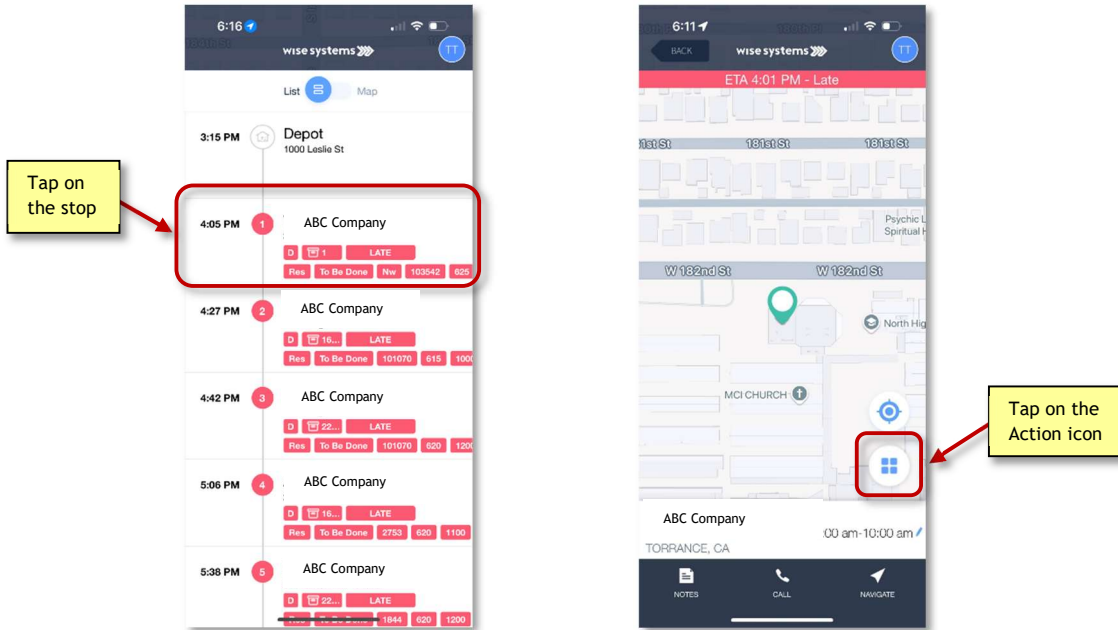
6:16

wise systems

TT

List Map

3:15 PM Depot
1000 Leslie St

Tap on the stop

4:05 PM 1 ABC Company
D 1 LATE
Res To Be Done Nw 103542 625

4:27 PM 2 ABC Company
D 16... LATE
Res To Be Done 101070 615 1000

4:42 PM 3 ABC Company
D 22... LATE
Res To Be Done 101070 620 1200

5:06 PM 4 ABC Company
D 16... LATE
Res To Be Done 2753 620 1100

5:38 PM 5 ABC Company
D 22... LATE
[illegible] 1844 620 1200

6:11

BACK wise systems TT

ETA 4:01 PM - Late

181st St 181st St 181st St

Psychic L
Spiritual H

W 182nd St W 182nd St

North Hig

MCI CHURCH

Tap on the Action icon

ABC Company
:00 am-10:00 am
TORRANCE, CA

NOTES CALL NAVIGATE